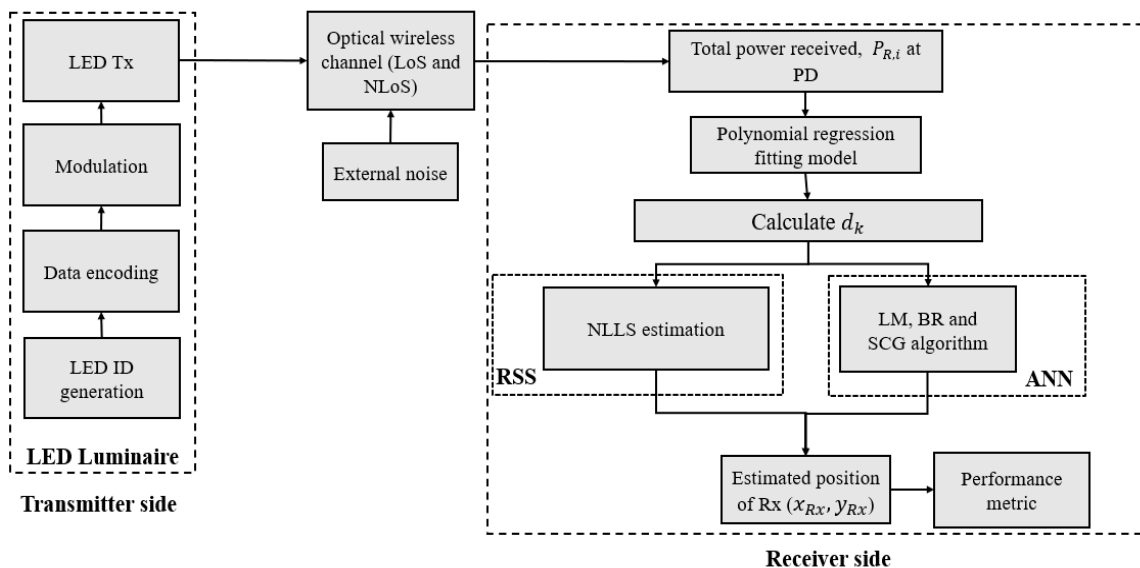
LED Tx

Modulation

Data encoding

LED ID generation

LED Luminaire

Transmitter side

Optical wireless channel (LoS and NLoS)

External noise

Total power received, $P_{R,i}$ at PD

Polynomial regression fitting model

Calculate $d_k$

NLLS estimation

RSS

LM, BR and SCG algorithm

ANN

Estimated position of Rx $(x_{Rx}, y_{Rx})$

Performance metric

Receiver side